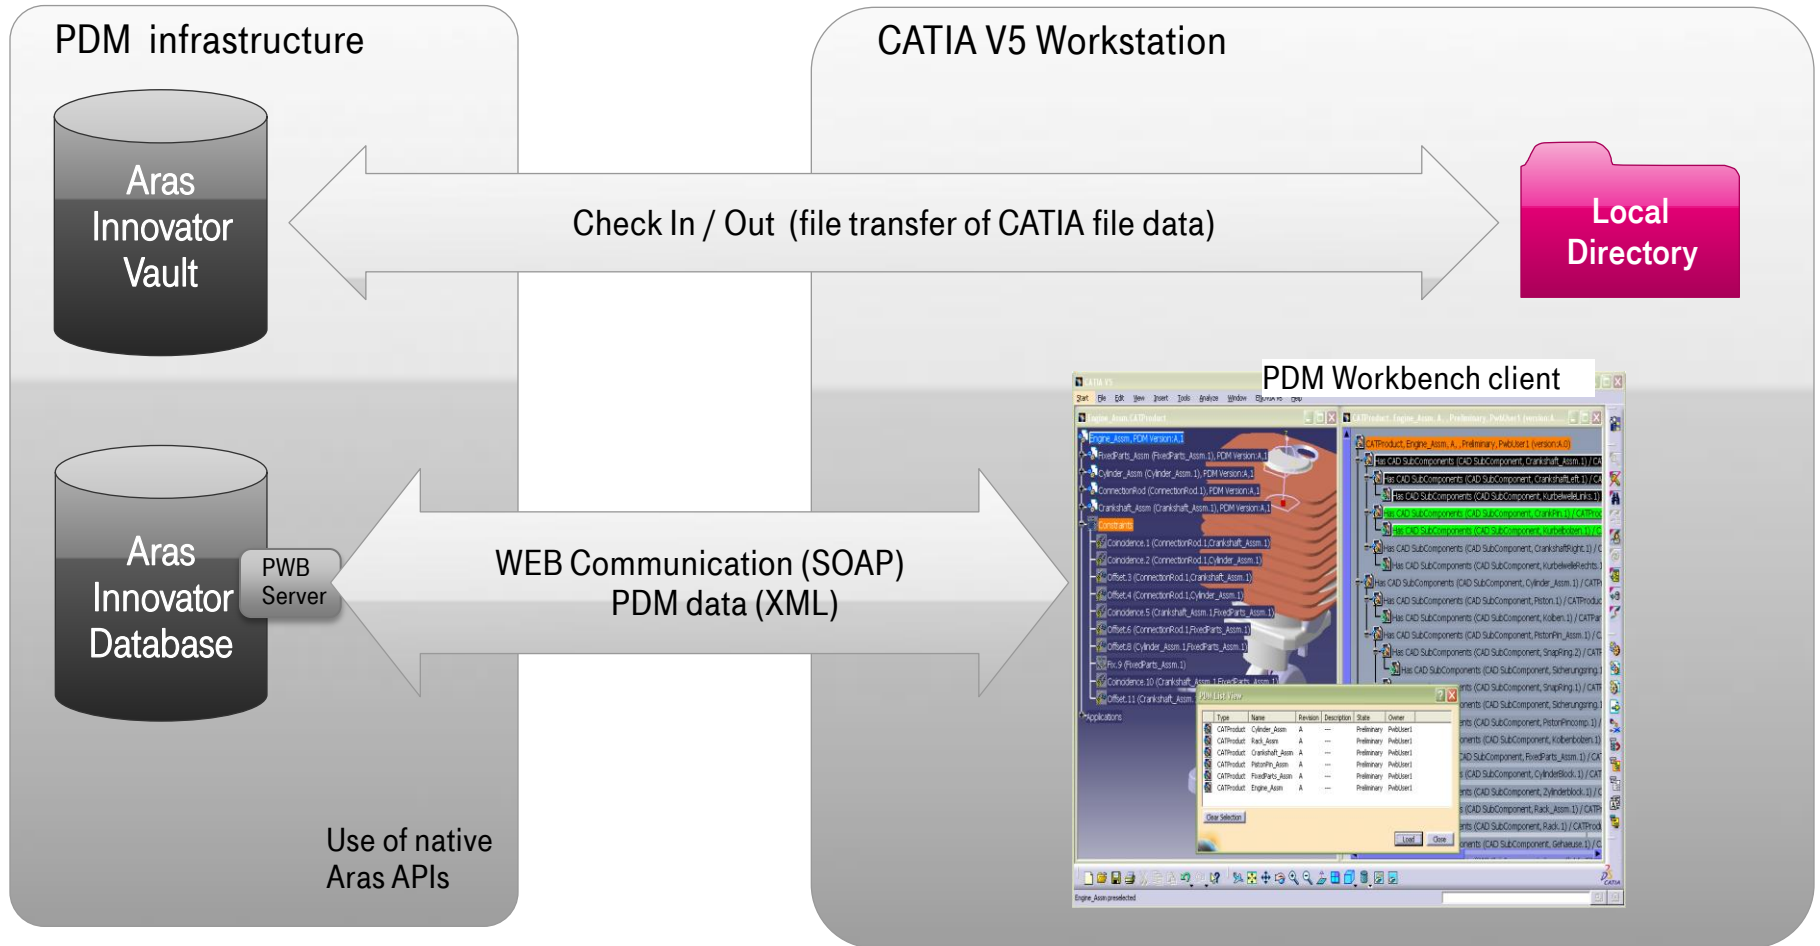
PDM infrastructure

CATIA V5 Workstation

Aras Innovator Vault

Check In / Out (file transfer of CATIA file data)

Local Directory

PDM Workbench client

Aras Innovator Database

PWB Server

WEB Communication (SOAP)
PDM data (XML)

Use of native Aras APIs